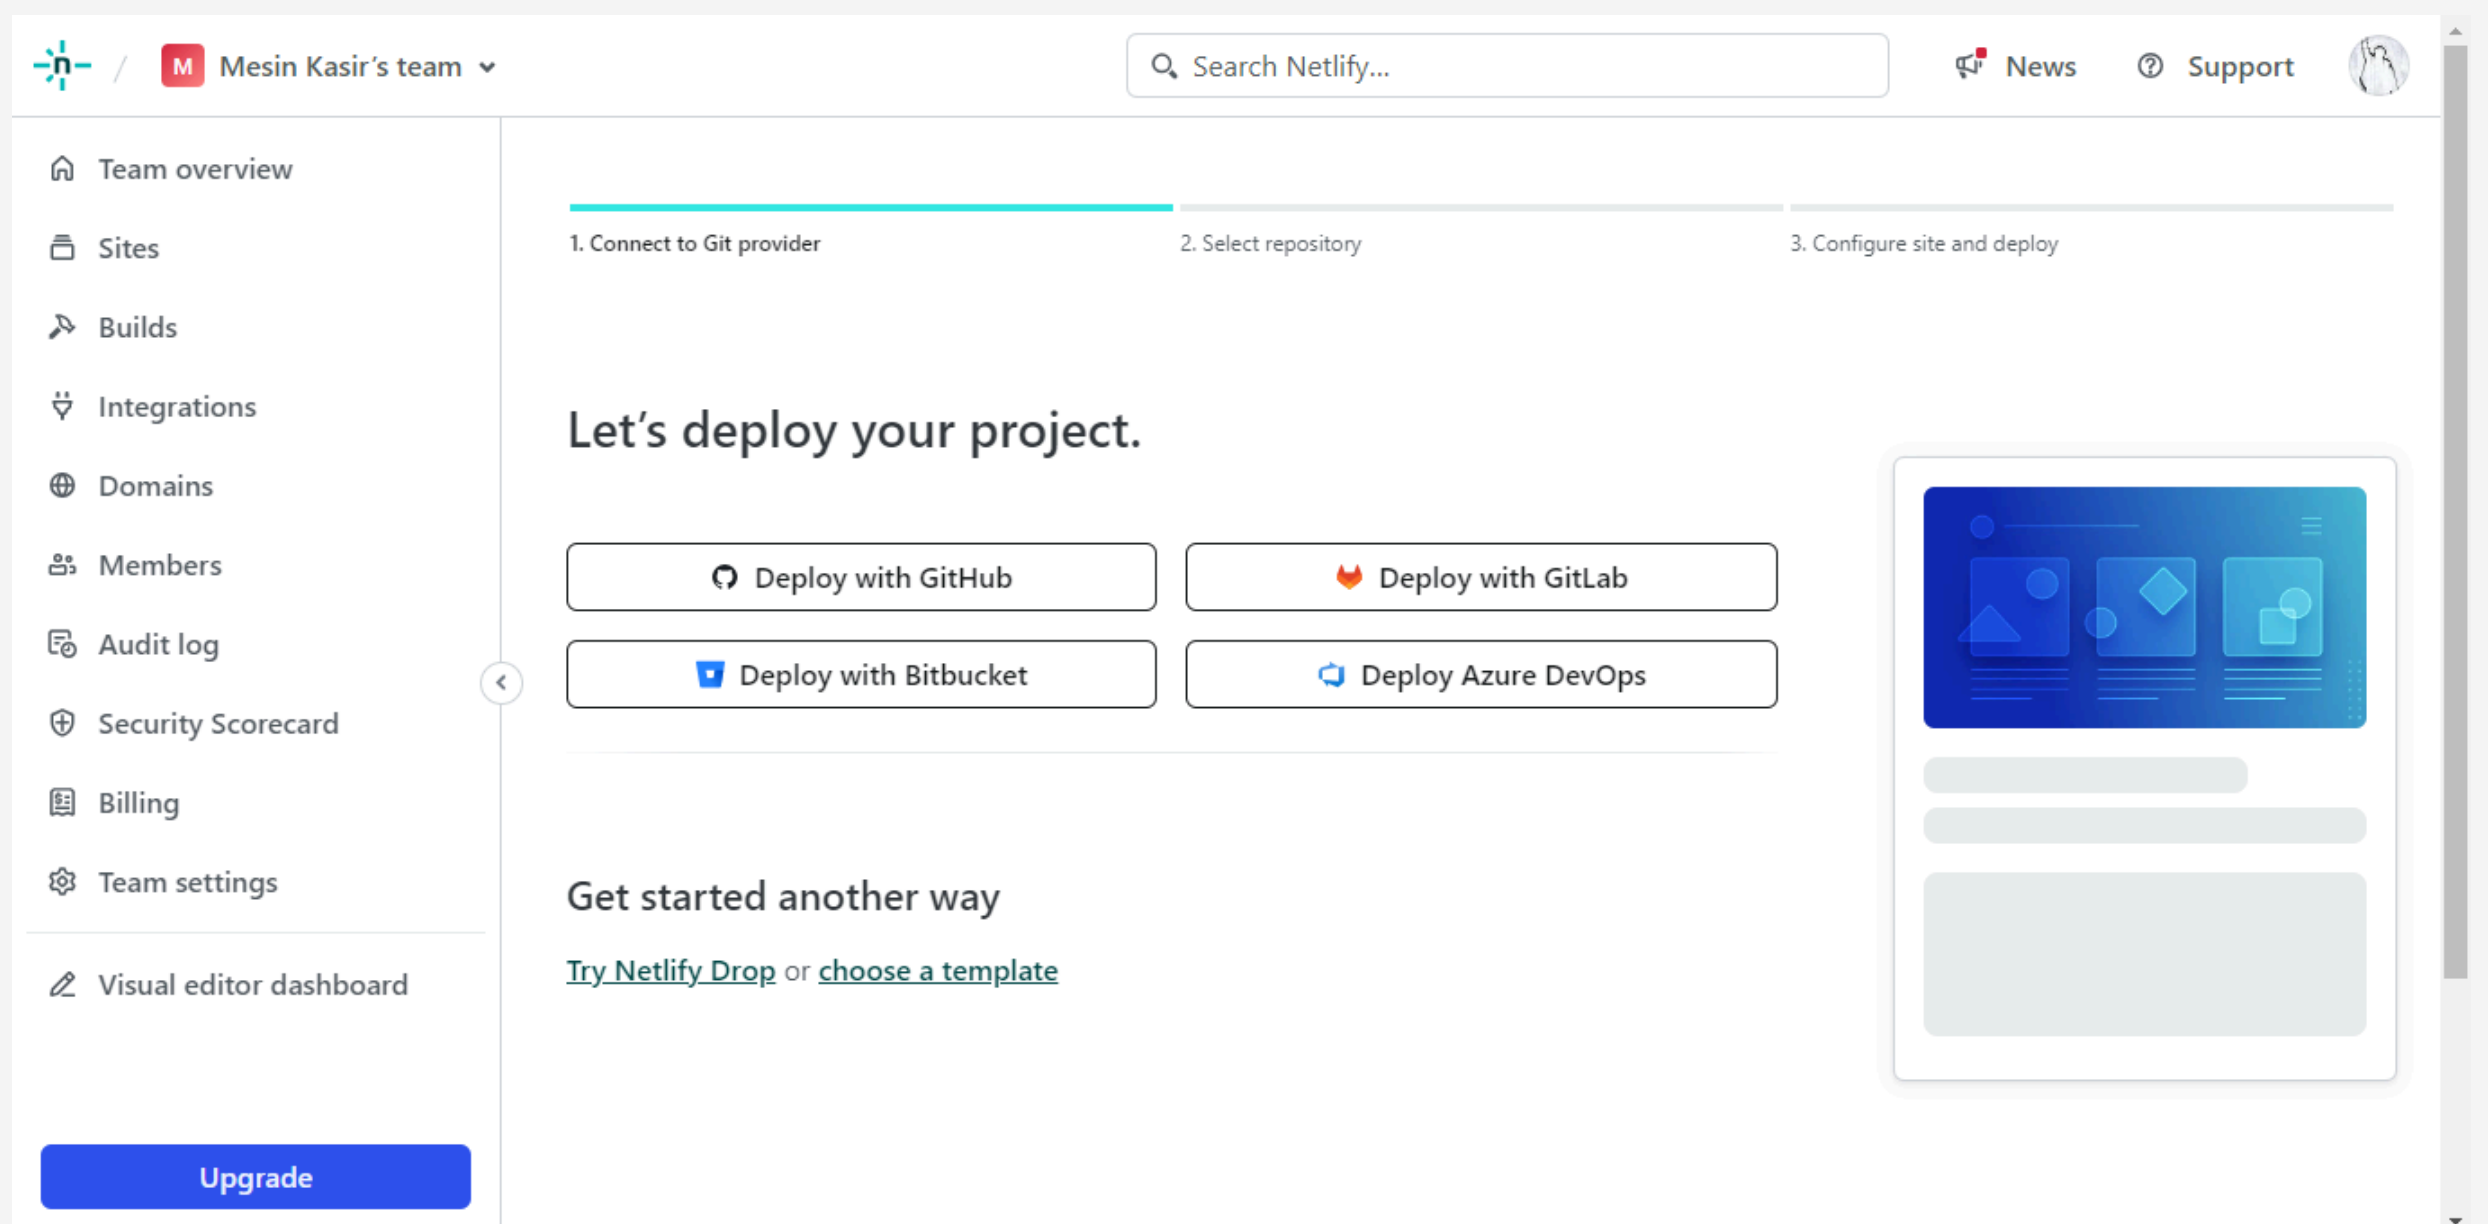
M Mesin Kasir's team

Search Netlify...

News

Support

Team overview

Sites

Builds

Integrations

Domains

Members

Audit log

Security Scorecard

Billing

Team settings

Visual editor dashboard

Upgrade

1. Connect to Git provider

2. Select repository

3. Configure site and deploy

Let's deploy your project.

Deploy with GitHub

Deploy with GitLab

Deploy with Bitbucket

Deploy Azure DevOps

Get started another way

Try Netlify Drop or choose a template